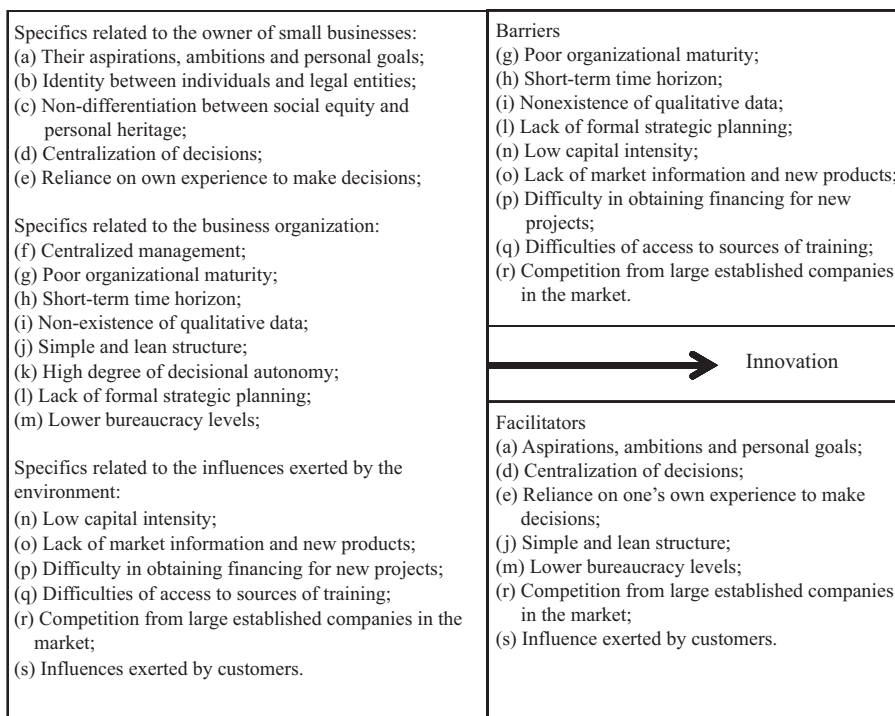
Specifics related to the owner of small businesses:
(a) Their aspirations, ambitions and personal goals;
(b) Identity between individuals and legal entities;
(c) Non-differentiation between social equity and personal heritage;
(d) Centralization of decisions;
(e) Reliance on own experience to make decisions;

Specifics related to the business organization:
(f) Centralized management;
(g) Poor organizational maturity;
(h) Short-term time horizon;
(i) Non-existence of qualitative data;
(j) Simple and lean structure;
(k) High degree of decisional autonomy;
(l) Lack of formal strategic planning;
(m) Lower bureaucracy levels;

Specifics related to the influences exerted by the environment:
(n) Low capital intensity;
(o) Lack of market information and new products;
(p) Difficulty in obtaining financing for new projects;
(q) Difficulties of access to sources of training;
(r) Competition from large established companies in the market;
(s) Influences exerted by customers.

Barriers
(g) Poor organizational maturity;
(h) Short-term time horizon;
(i) Nonexistence of qualitative data;
(l) Lack of formal strategic planning;
(n) Low capital intensity;
(o) Lack of market information and new products;
(p) Difficulty in obtaining financing for new projects;
(q) Difficulties of access to sources of training;
(r) Competition from large established companies in the market.

Innovation

Facilitators
(a) Aspirations, ambitions and personal goals;
(d) Centralization of decisions;
(e) Reliance on one's own experience to make decisions;
(j) Simple and lean structure;
(m) Lower bureaucracy levels;
(r) Competition from large established companies in the market;
(s) Influence exerted by customers.